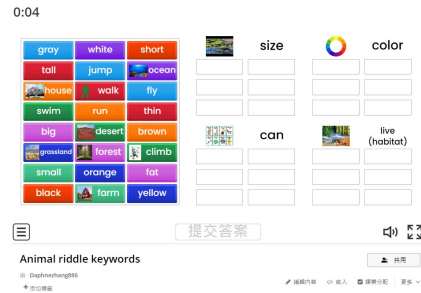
0:04

gray
white
short
tall
jump
ocean
house
walk
fly
swim
run
thin
big
desert
brown
grassland
forest
climb
small
orange
fat
black
farm
yellow

size
color
can
live (habitat)

提交答案

Animal riddle keywords

Daphnezhang886

共用

編輯內容
嵌入
課業分配
更多